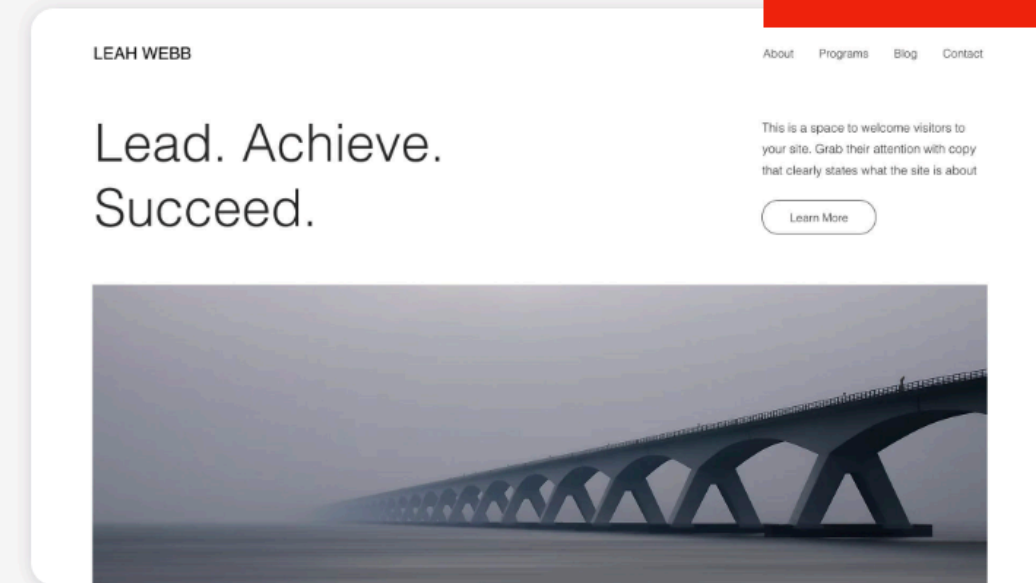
LEAH WEBB

About Programs Blog Contact

Lead. Achieve. Succeed.

This is a space to welcome visitors to your site. Grab their attention with copy that clearly states what the site is about

Learn More